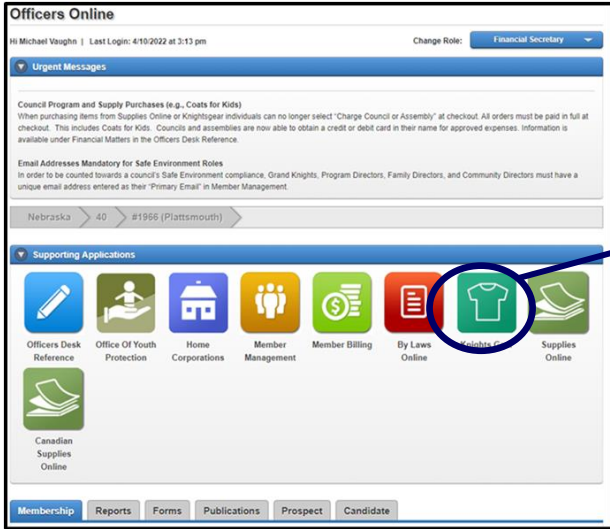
Officers Online

Hi Michael Vaughn | Last Login: 4/10/2022 at 3:13 pm

Change Role: Financial Secretary

Urgent Messages

Council Program and Supply Purchases (e.g., Coats for Kids)
When purchasing items from Supplies Online or Knightsgear individuals can no longer select "Charge Council or Assembly" at checkout. All orders must be paid in full at checkout. This includes Coats for Kids. Councils and assemblies are now able to obtain a credit or debit card in their name for approved expenses. Information is available under Financial Matters in the Officers Desk Reference.

Email Addresses Mandatory for Safe Environment Roles
In order to be counted towards a council's Safe Environment compliance, Grand Knights, Program Directors, Family Directors, and Community Directors must have a unique email address entered as their "Primary Email" in Member Management.

Nebraska 40 #1966 (Plattsmouth)

Supporting Applications

Officers Desk Reference

Office Of Youth Protection

Home Corporations

Member Management

Member Billing

By Laws Online

Knights G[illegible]

Supplies Online

Canadian Supplies Online

Membership Reports Forms Publications Prospect Candidate